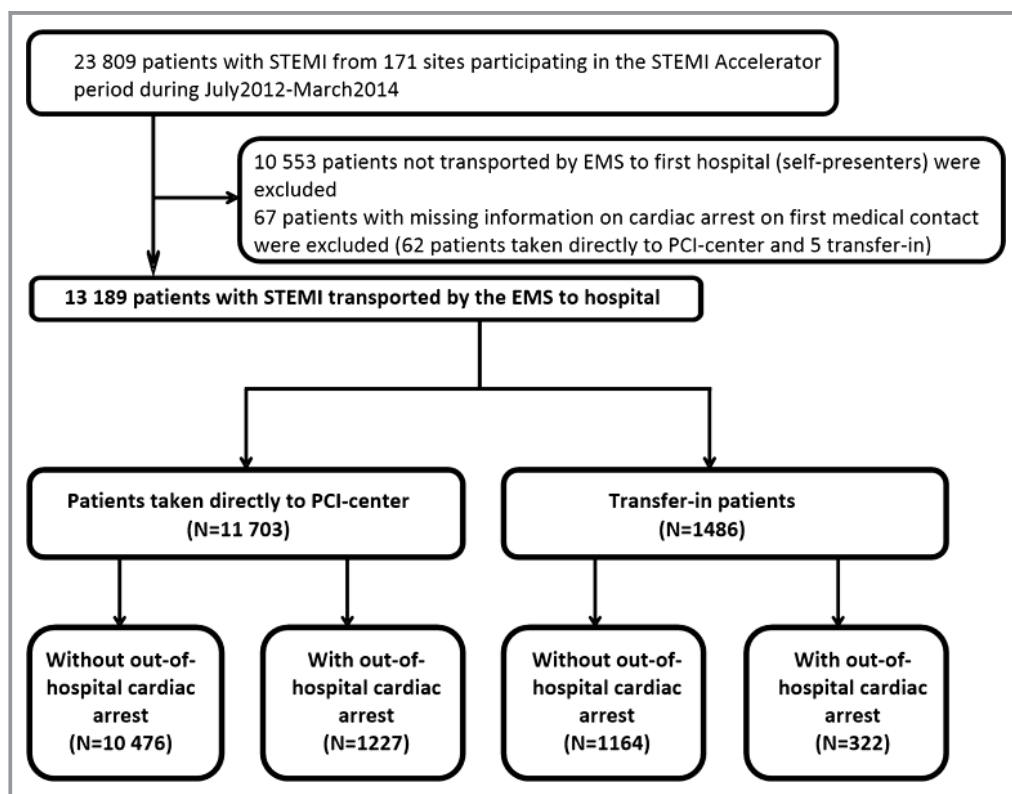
23 809 patients with STEMI from 171 sites participating in the STEMI Accelerator period during July2012-March2014

10 553 patients not transported by EMS to first hospital (self-presenters) were excluded
67 patients with missing information on cardiac arrest on first medical contact were excluded (62 patients taken directly to PCI-center and 5 transfer-in)

13 189 patients with STEMI transported by the EMS to hospital

Patients taken directly to PCI-center (N=11 703)

Transfer-in patients (N=1486)

Without out-of-hospital cardiac arrest (N=10 476)

With out-of-hospital cardiac arrest (N=1227)

Without out-of-hospital cardiac arrest (N=1164)

With out-of-hospital cardiac arrest (N=322)